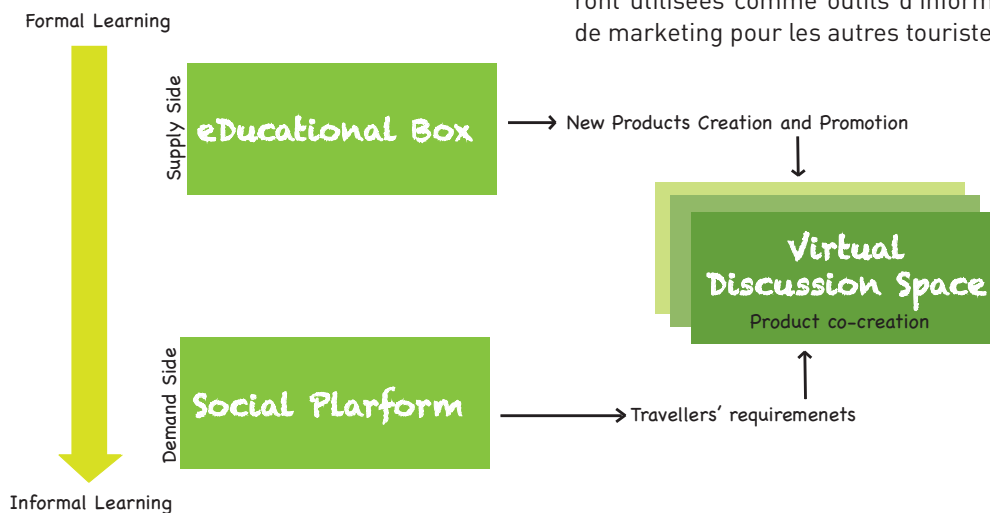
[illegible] utilisées comme outils d'inform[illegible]
de marketing pour les autres touriste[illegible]

Formal Learning

Supply Side

eDucational Box

New Products Creation and Promotion

Virtual Discussion Space

Product co-creation

Demand Side

Social Plarform

Travellers' requiremenets

Informal Learning